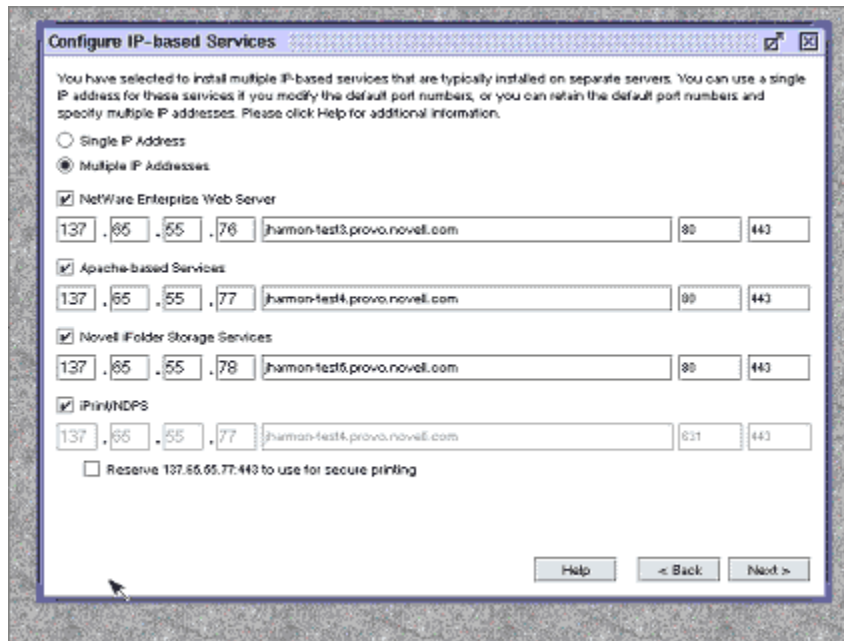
Configure IP-based Services

You have selected to install multiple IP-based services that are typically installed on separate servers. You can use a single IP address for these services if you modify the default port numbers, or you can retain the default port numbers and specify multiple IP addresses. Please click Help for additional information.

Single IP Address

Multiple IP Addresses

NetWare Enterprise Web Server

137 . 65 . 55 . 76 harmon-test3.provo.novell.com 80 443

Apache-based Services

137 . 65 . 55 . 77 harmon-test4.provo.novell.com 80 443

Novell iFolder Storage Services

137 . 65 . 55 . 78 harmon-test5.provo.novell.com 80 443

iPrint/NDPS

137 . 65 . 55 . 77 harmon-test4.provo.novell.com 631 443

Reserve 137.65.55.77:443 to use for secure printing

Help < Back Next >